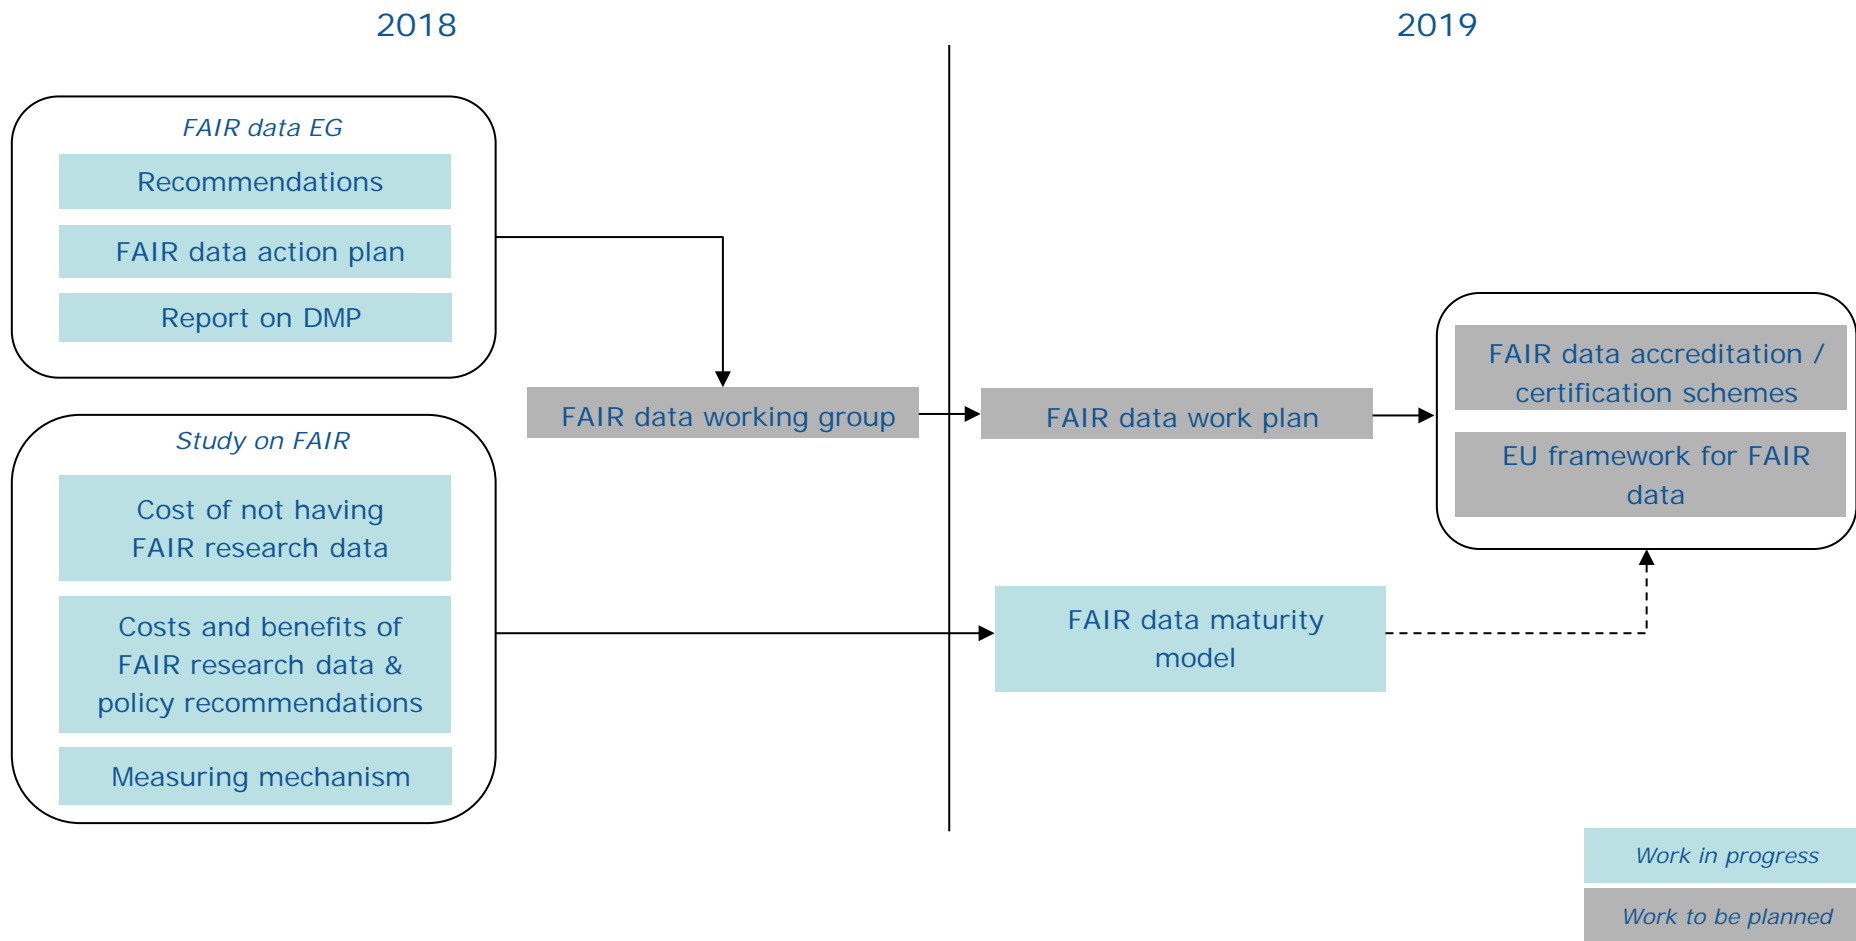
2018

2019

FAIR data EG

Recommendations

FAIR data action plan

Report on DMP

Study on FAIR

Cost of not having FAIR research data

Costs and benefits of FAIR research data & policy recommendations

Measuring mechanism

FAIR data working group

FAIR data work plan

FAIR data accreditation / certification schemes

EU framework for FAIR data

FAIR data maturity model

Work in progress

Work to be planned